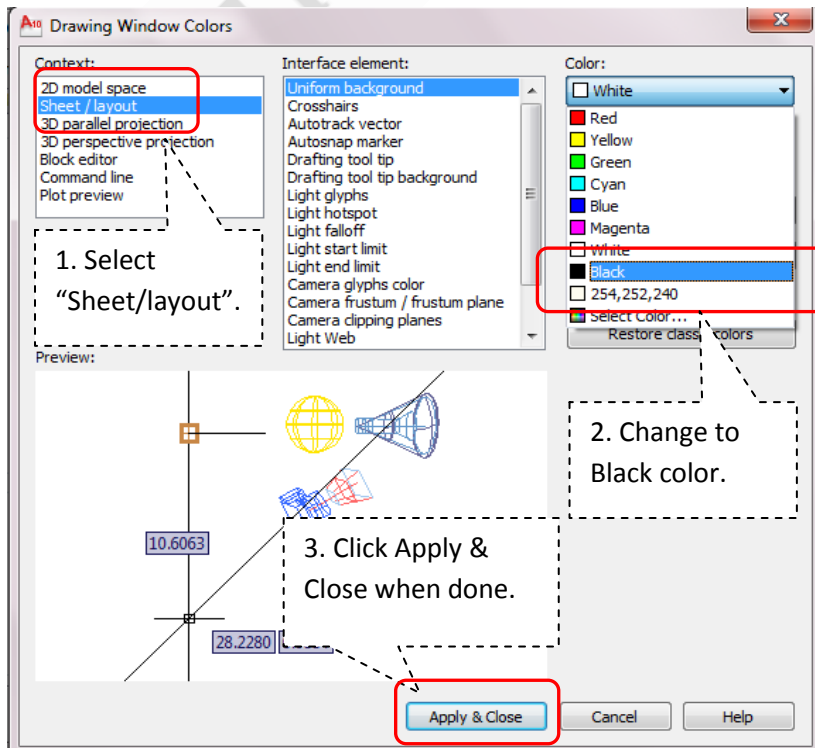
A10 Drawing Window Colors

Context:
2D model space
Sheet / layout
3D parallel projection
3D perspective projection
Block editor
Command line
Plot preview

Interface element:
Uniform background
Crosshairs
Autotrack vector
Autosnap marker
Drafting tool tip
Drafting tool tip background
Light glyphs
Light hotspot
Light falloff
Light start limit
Light end limit
Camera glyphs color
Camera frustum / frustum plane
Camera clipping planes
Light Web

Color:
White
Red
Yellow
Green
Cyan
Blue
Magenta
White
Black
254,252,240
Select Color...

Restore classic colors

1. Select "Sheet/layout".

2. Change to Black color.

Preview:

10.6063

28.2280

3. Click Apply & Close when done.

Apply & Close
Cancel
Help